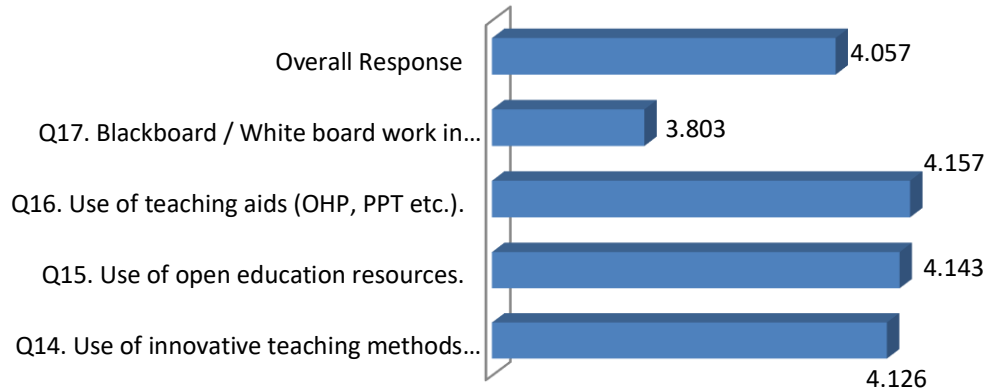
Overall Response
4.057

Q17. Blackboard / White board work in…
3.803

Q16. Use of teaching aids (OHP, PPT etc.).
4.157

Q15. Use of open education resources.
4.143

Q14. Use of innovative teaching methods…
4.126